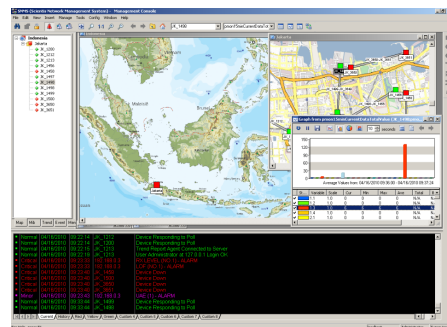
SNMS (Scienta Network Management System) - Management Console

File Edit View Event Manage Tools Config Windows Help

Indonesia

Jakarta

Graph from procurl.Smart.serverI.DataStoreValue

Map Mib Trend Event Alarm

Normal 04/16/2010 09:37:14 JK_1217 Device Responding to Poll
Normal 04/16/2010 09:37:14 JK_1200 Device Responding to Poll
Normal 04/16/2010 09:37:16 JK_1213 Trend Report Agent Connected to Server
Normal 04/16/2010 09:37:16 JK_1213 User Administrator at 127.0.0.1 Login OK
Critical 04/16/2010 09:37:36 JK_1490 Device Down
Normal 04/16/2010 09:38:44 JK_1460 Device Responding to Poll
Normal 04/16/2010 09:38:44 JK_1490 Device Responding to Poll

Current History Red Yellow Green Custom 1 Custom 2 Custom 3 Custom 4 Custom 5